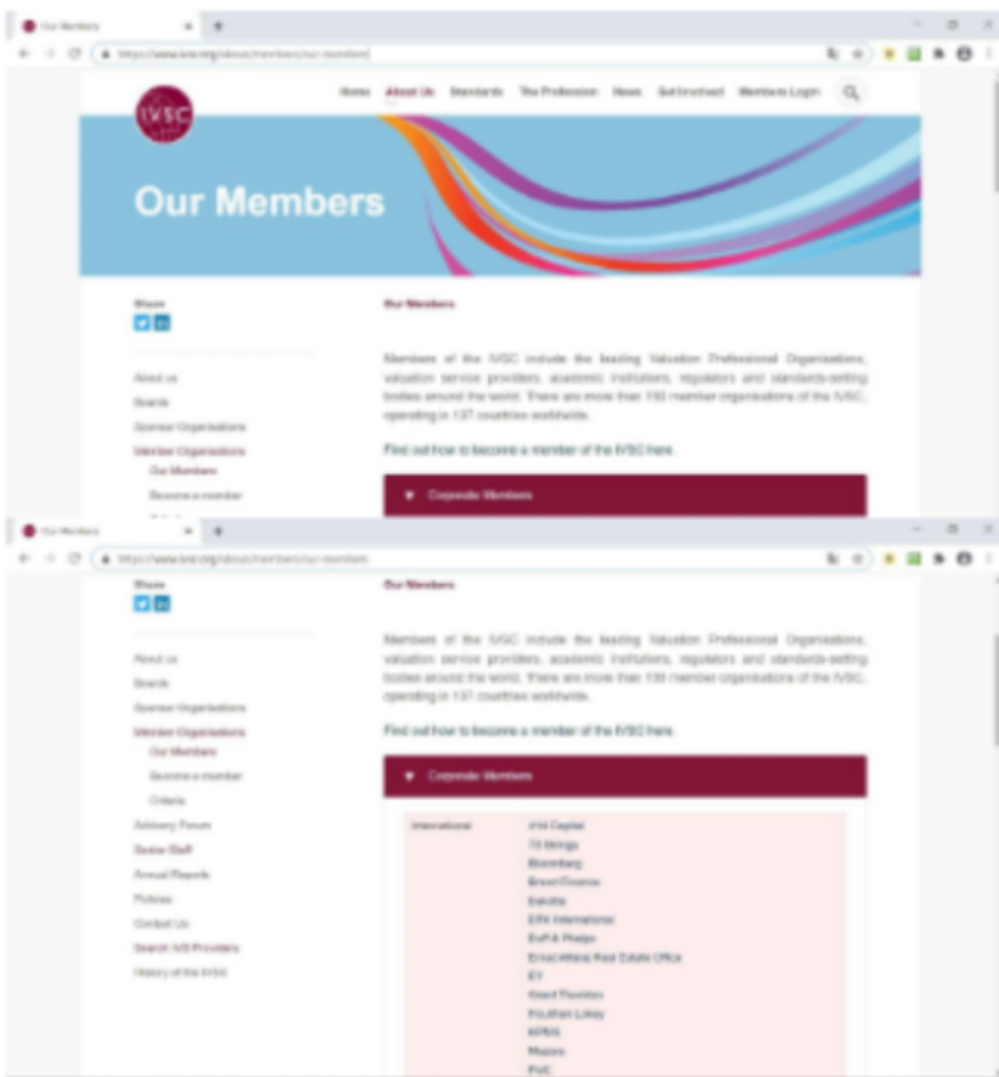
Our Members

https://www.ivsc.org/about/members/our-members

Home About Us Standards The Profession News Get Involved Members Login

IVSC

Our Members

Share

About us
Boards
Sponsor Organisations
Member Organisations
Our Members
Become a member

Our Members

Members of the IVSC include the leading Valuation Professional Organisations, valuation service providers, academic institutions, regulators and standards-setting bodies around the world. There are more than 150 member organisations of the IVSC, operating in 137 countries worldwide.

Find out how to become a member of the IVSC here.

Corporate Members

Our Members

https://www.ivsc.org/about/members/our-members

Share

About us
Boards
Sponsor Organisations
Member Organisations
Our Members
Become a member
Criteria
Advisory Forum
Senior Staff
Annual Reports
Policies
Contact Us
Search IVS Providers
History of the IVSC

Our Members

Members of the IVSC include the leading Valuation Professional Organisations, valuation service providers, academic institutions, regulators and standards-setting bodies around the world. There are more than 150 member organisations of the IVSC, operating in 137 countries worldwide.

Find out how to become a member of the IVSC here.

Corporate Members

| International | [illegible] Capital<br>73 Strings<br>Bloomberg<br>Brand Finance<br>Deloitte<br>DFA International<br>Duff & Phelps<br>Ernst Athens Real Estate Office<br>EY<br>Grant Thornton<br>Houlihan Lokey<br>KPMG<br>Mazars<br>PwC |
|---|---|